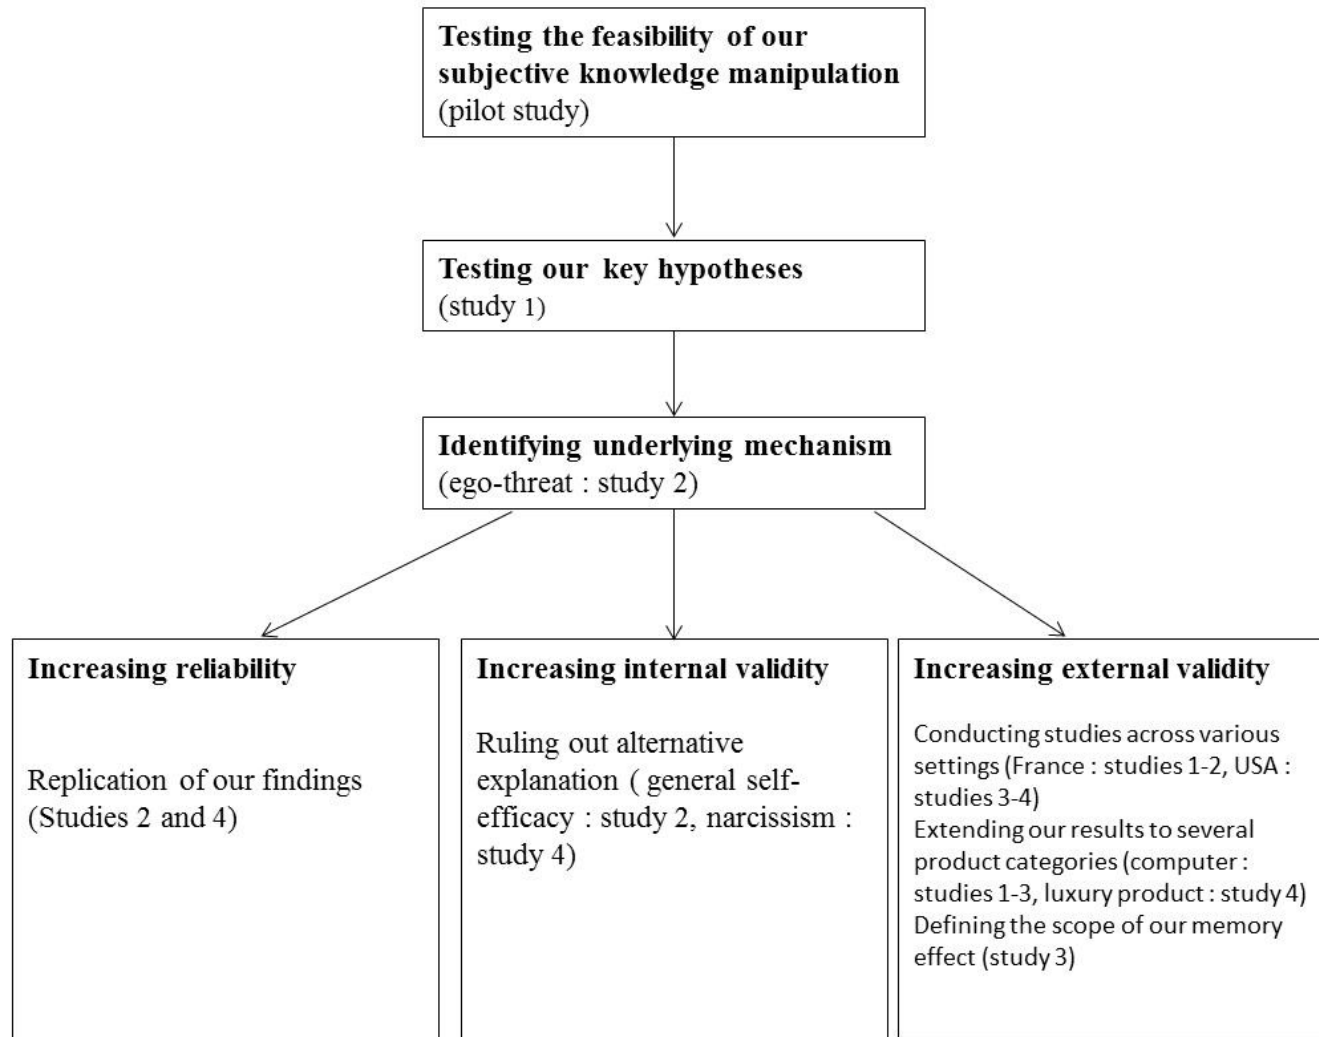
**Testing the feasibility of our subjective knowledge manipulation**
(pilot study)

**Testing our key hypotheses**
(study 1)

**Identifying underlying mechanism**
(ego-threat : study 2)

**Increasing reliability**

Replication of our findings (Studies 2 and 4)

**Increasing internal validity**

Ruling out alternative explanation ( general self-efficacy : study 2, narcissism : study 4)

**Increasing external validity**

Conducting studies across various settings (France : studies 1-2, USA : studies 3-4)
Extending our results to several product categories (computer : studies 1-3, luxury product : study 4)
Defining the scope of our memory effect (study 3)